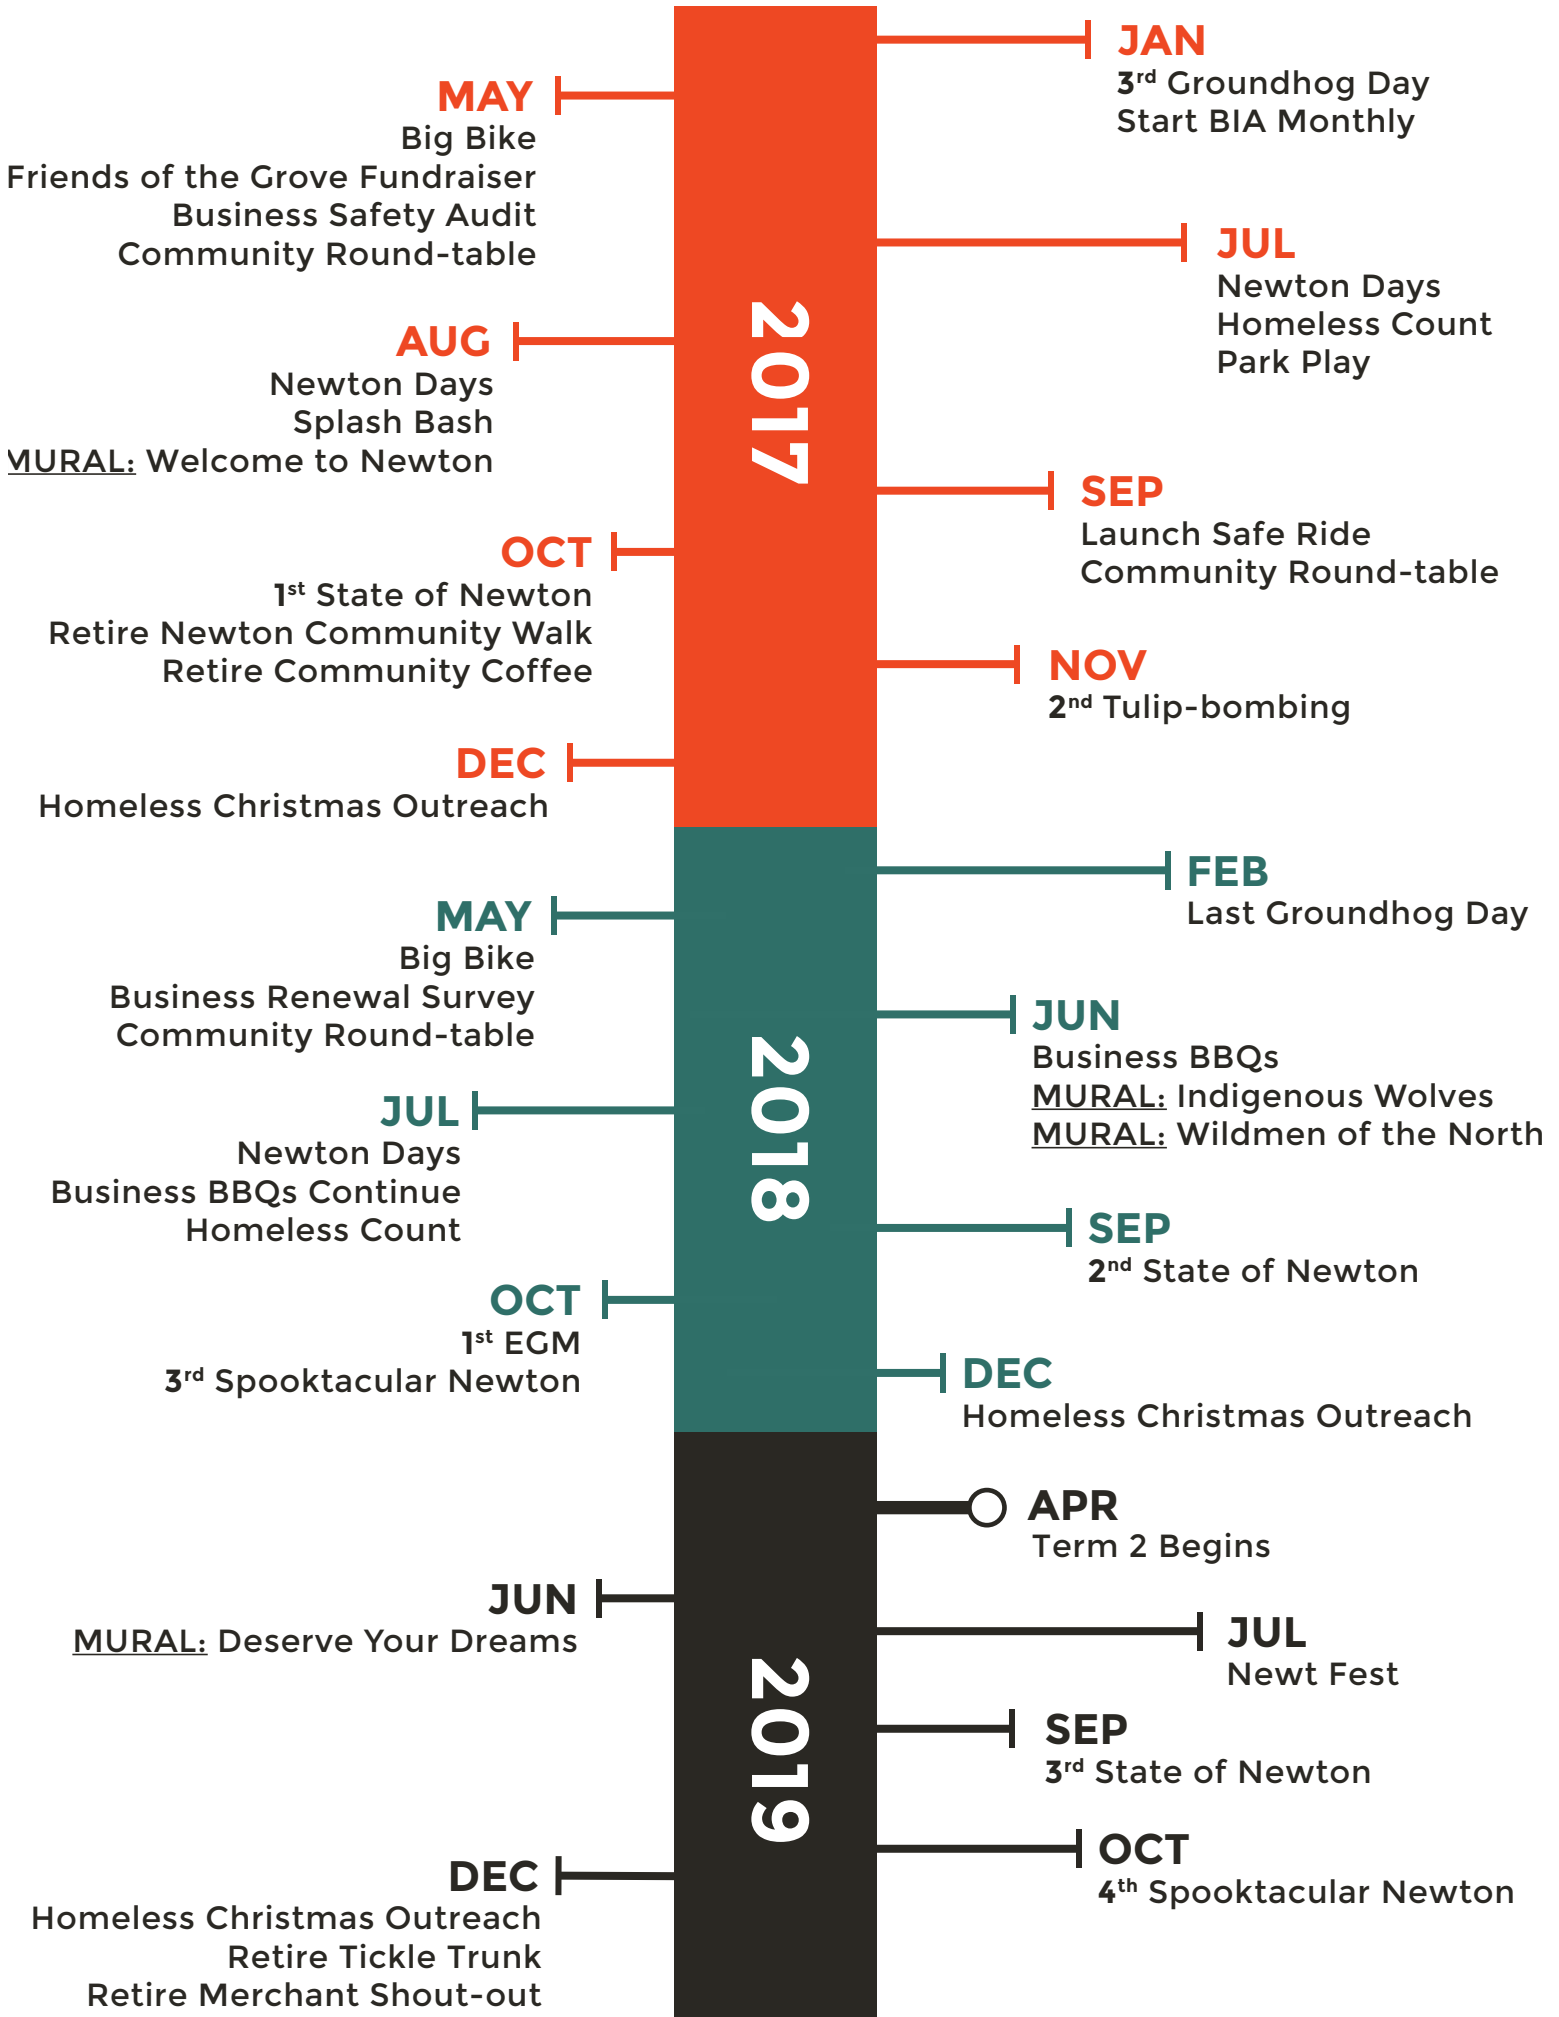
2017

JAN
3rd Groundhog Day
Start BIA Monthly

MAY
Big Bike
Friends of the Grove Fundraiser
Business Safety Audit
Community Round-table

JUL
Newton Days
Homeless Count
Park Play

AUG
Newton Days
Splash Bash
MURAL: Welcome to Newton

SEP
Launch Safe Ride
Community Round-table

OCT
1st State of Newton
Retire Newton Community Walk
Retire Community Coffee

NOV
2nd Tulip-bombing

DEC
Homeless Christmas Outreach

2018

FEB
Last Groundhog Day

MAY
Big Bike
Business Renewal Survey
Community Round-table

JUN
Business BBQs
MURAL: Indigenous Wolves
MURAL: Wildmen of the North

JUL
Newton Days
Business BBQs Continue
Homeless Count

SEP
2nd State of Newton

OCT
1st EGM
3rd Spooktacular Newton

DEC
Homeless Christmas Outreach

2019

APR
Term 2 Begins

JUN
MURAL: Deserve Your Dreams

JUL
Newt Fest

SEP
3rd State of Newton

OCT
4th Spooktacular Newton

DEC
Homeless Christmas Outreach
Retire Tickle Trunk
Retire Merchant Shout-out